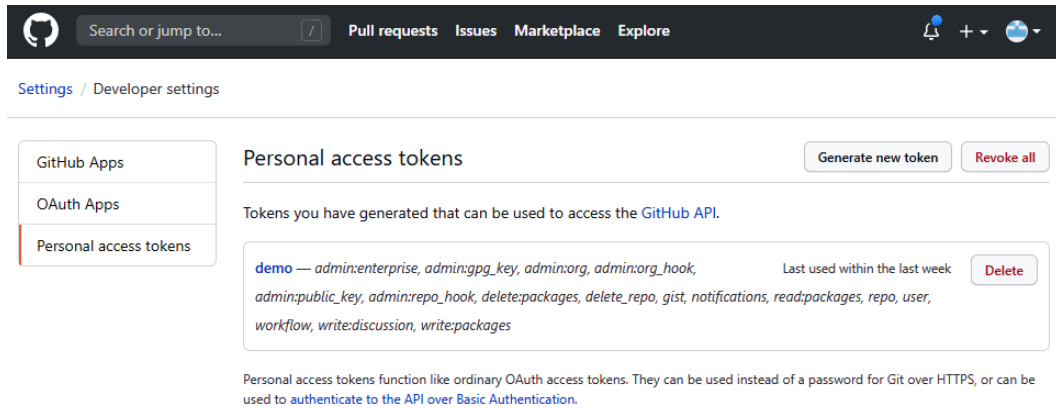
Search or jump to... /

Pull requests Issues Marketplace Explore

+

Settings / Developer settings

GitHub Apps

OAuth Apps

Personal access tokens

Personal access tokens

Generate new token

Revoke all

Tokens you have generated that can be used to access the GitHub API.

demo — admin:enterprise, admin:gpg_key, admin:org, admin:org_hook, admin:public_key, admin:repo_hook, delete:packages, delete_repo, gist, notifications, read:packages, repo, user, workflow, write:discussion, write:packages

Last used within the last week

Delete

Personal access tokens function like ordinary OAuth access tokens. They can be used instead of a password for Git over HTTPS, or can be used to authenticate to the API over Basic Authentication.